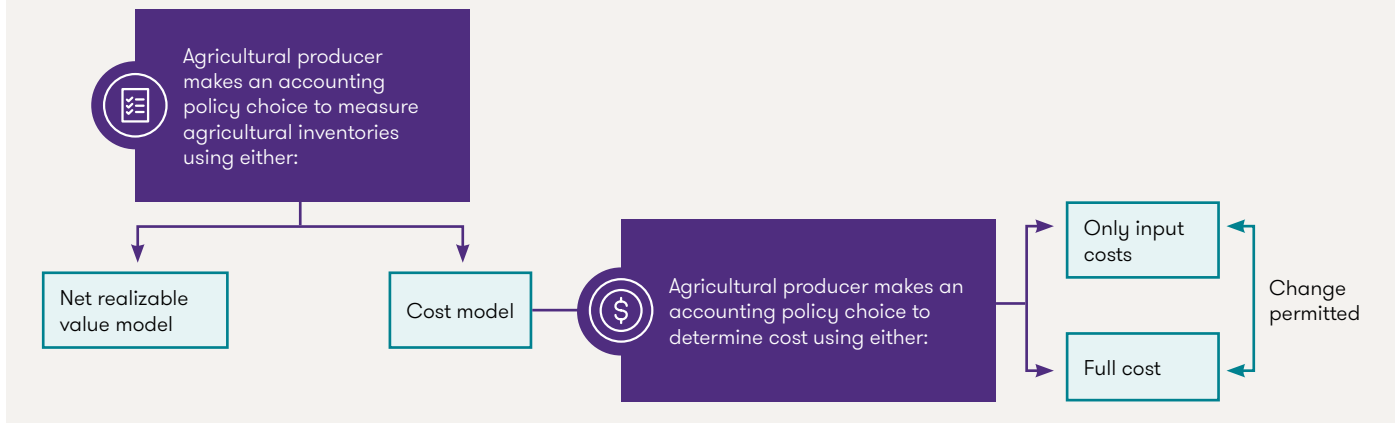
Agricultural producer makes an accounting policy choice to measure agricultural inventories using either:

Net realizable value model

Cost model

Agricultural producer makes an accounting policy choice to determine cost using either:

Only input costs

Full cost

Change permitted